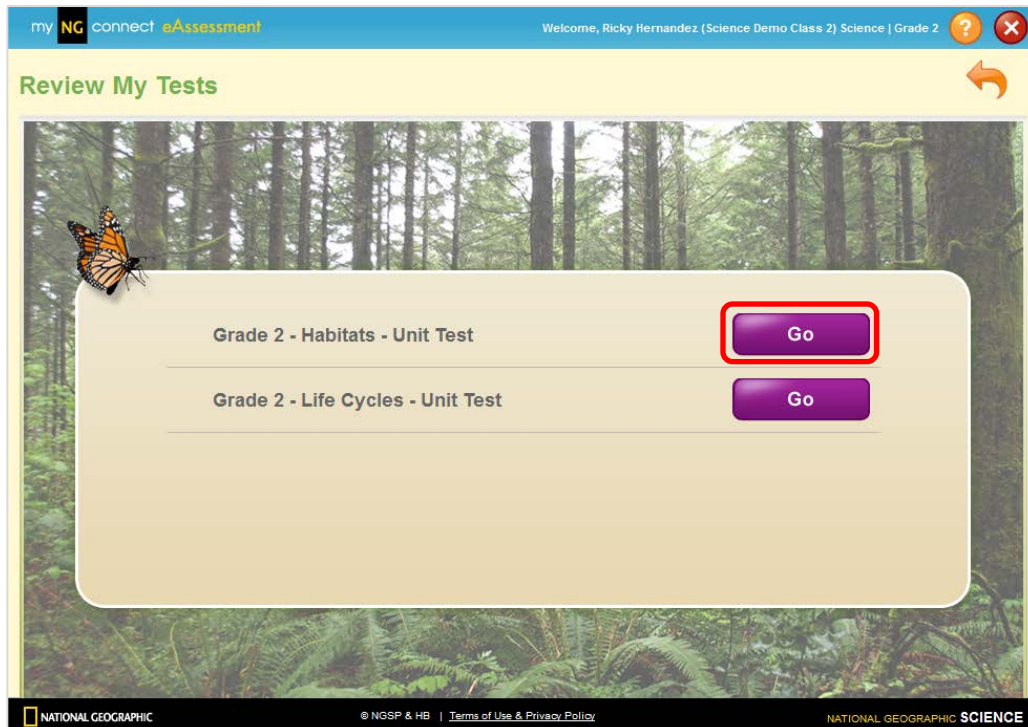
my NG connect eAssessment

Welcome, Ricky Hernandez (Science Demo Class 2) Science | Grade 2

?

Review My Tests

Grade 2 - Habitats - Unit Test

Go

Grade 2 - Life Cycles - Unit Test

Go

NATIONAL GEOGRAPHIC

© NGSP & HB | Terms of Use & Privacy Policy

NATIONAL GEOGRAPHIC SCIENCE